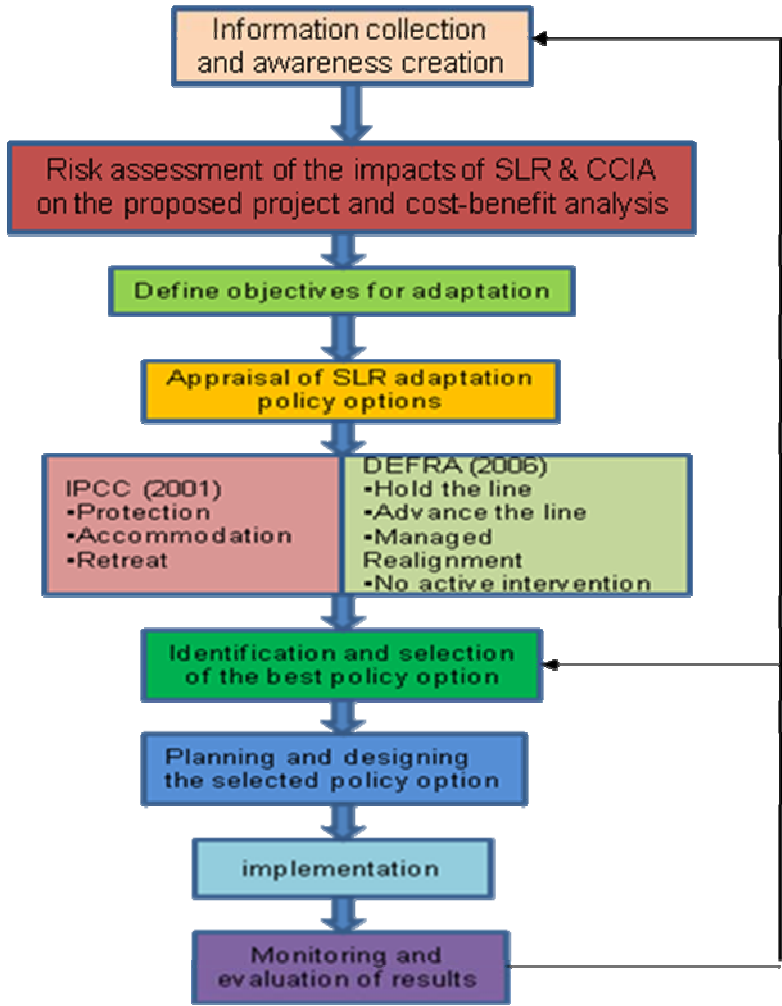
Information collection and awareness creation

Risk assessment of the impacts of SLR & CCIA on the proposed project and cost-benefit analysis

Define objectives for adaptation

Appraisal of SLR adaptation policy options

IPCC (2001)
•Protection
•Accommodation
•Retreat

DEFRA (2006)
•Hold the line
•Advance the line
•Managed Realignment
•No active intervention

Identification and selection of the best policy option

Planning and designing the selected policy option

implementation

Monitoring and evaluation of results